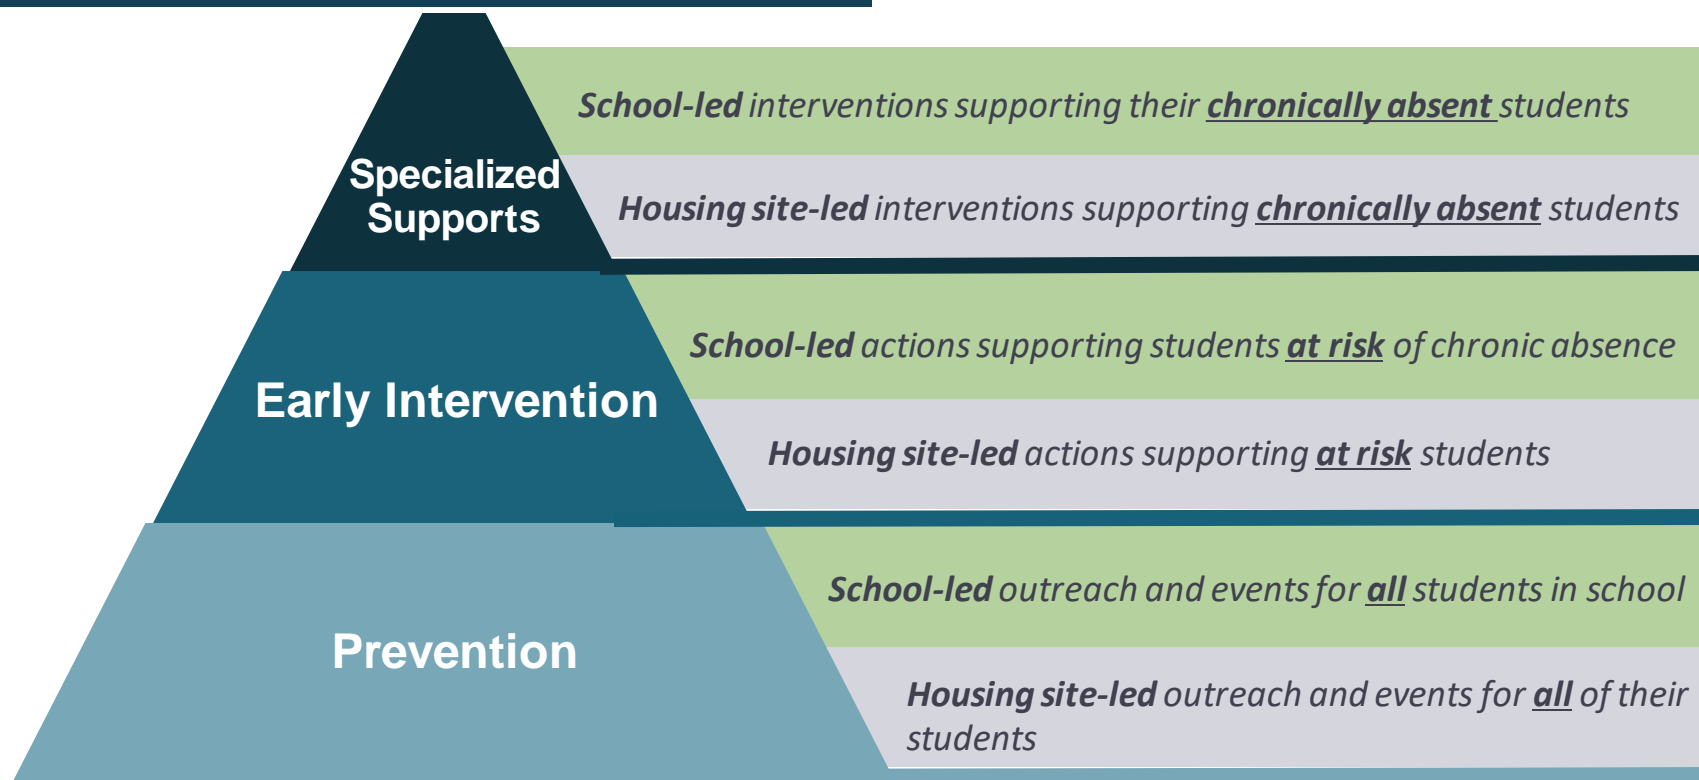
Specialized Supports

School-led interventions supporting their chronically absent students

Housing site-led interventions supporting chronically absent students

Early Intervention

School-led actions supporting students at risk of chronic absence

Housing site-led actions supporting at risk students

Prevention

School-led outreach and events for all students in school

Housing site-led outreach and events for all of their students